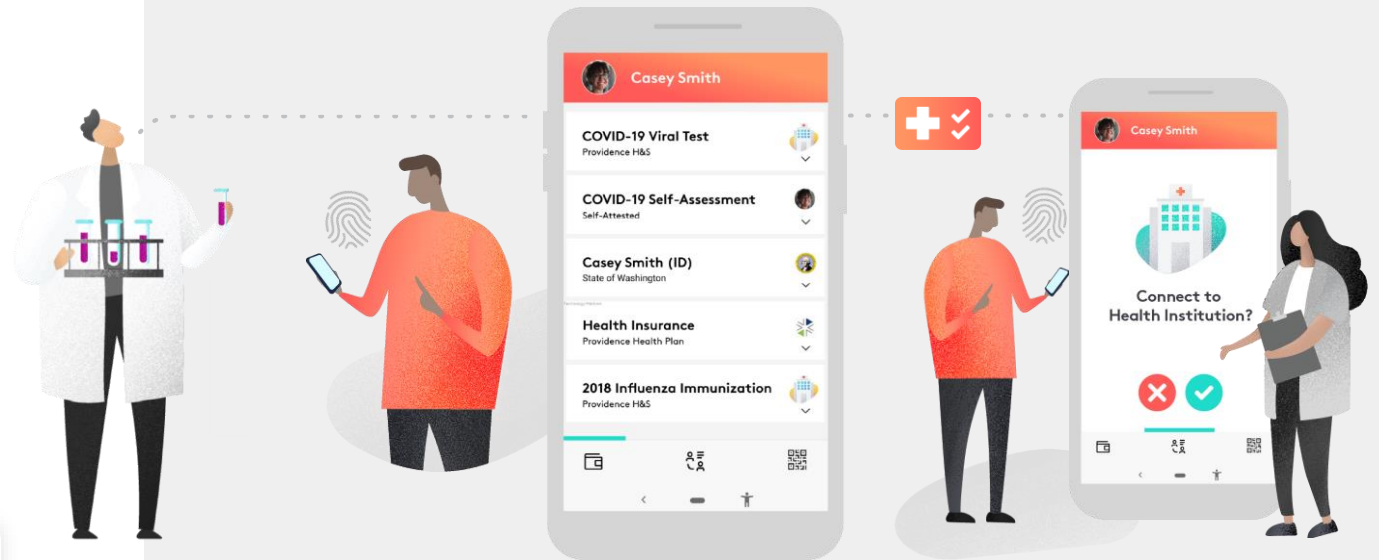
Casey Smith

COVID-19 Viral Test
Providence H&S

COVID-19 Self-Assessment
Self-Attested

Casey Smith (ID)
State of Washington

Health Insurance
Providence Health Plan

2018 Influenza Immunization
Providence H&S

Casey Smith

Connect to Health Institution?